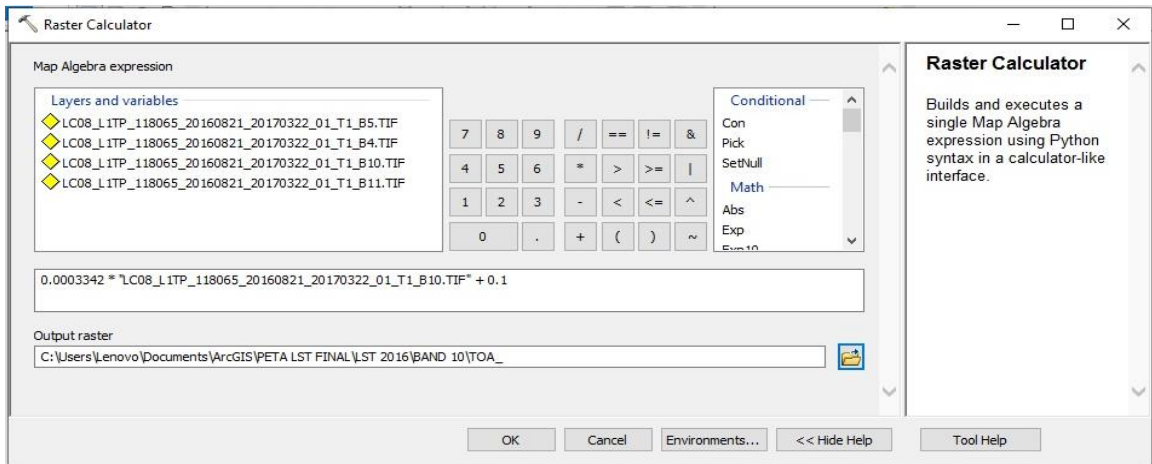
Raster Calculator

Map Algebra expression

Layers and variables
LC08_L1TP_118065_20160821_20170322_01_T1_B5.TIF
LC08_L1TP_118065_20160821_20170322_01_T1_B4.TIF
LC08_L1TP_118065_20160821_20170322_01_T1_B10.TIF
LC08_L1TP_118065_20160821_20170322_01_T1_B11.TIF

7 8 9 / == != &
4 5 6 * > >= |
1 2 3 - < <= ^
0 . + ( ) ~

Conditional
Con
Pick
SetNull
Math
Abs
Exp
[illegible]

0.0003342 * "LC08_L1TP_118065_20160821_20170322_01_T1_B10.TIF" + 0.1

Output raster
C:\Users\Lenovo\Documents\ArcGIS\PETA LST FINAL\LST 2016\BAND 10\TOA_

Raster Calculator

Builds and executes a single Map Algebra expression using Python syntax in a calculator-like interface.

OK Cancel Environments... << Hide Help Tool Help